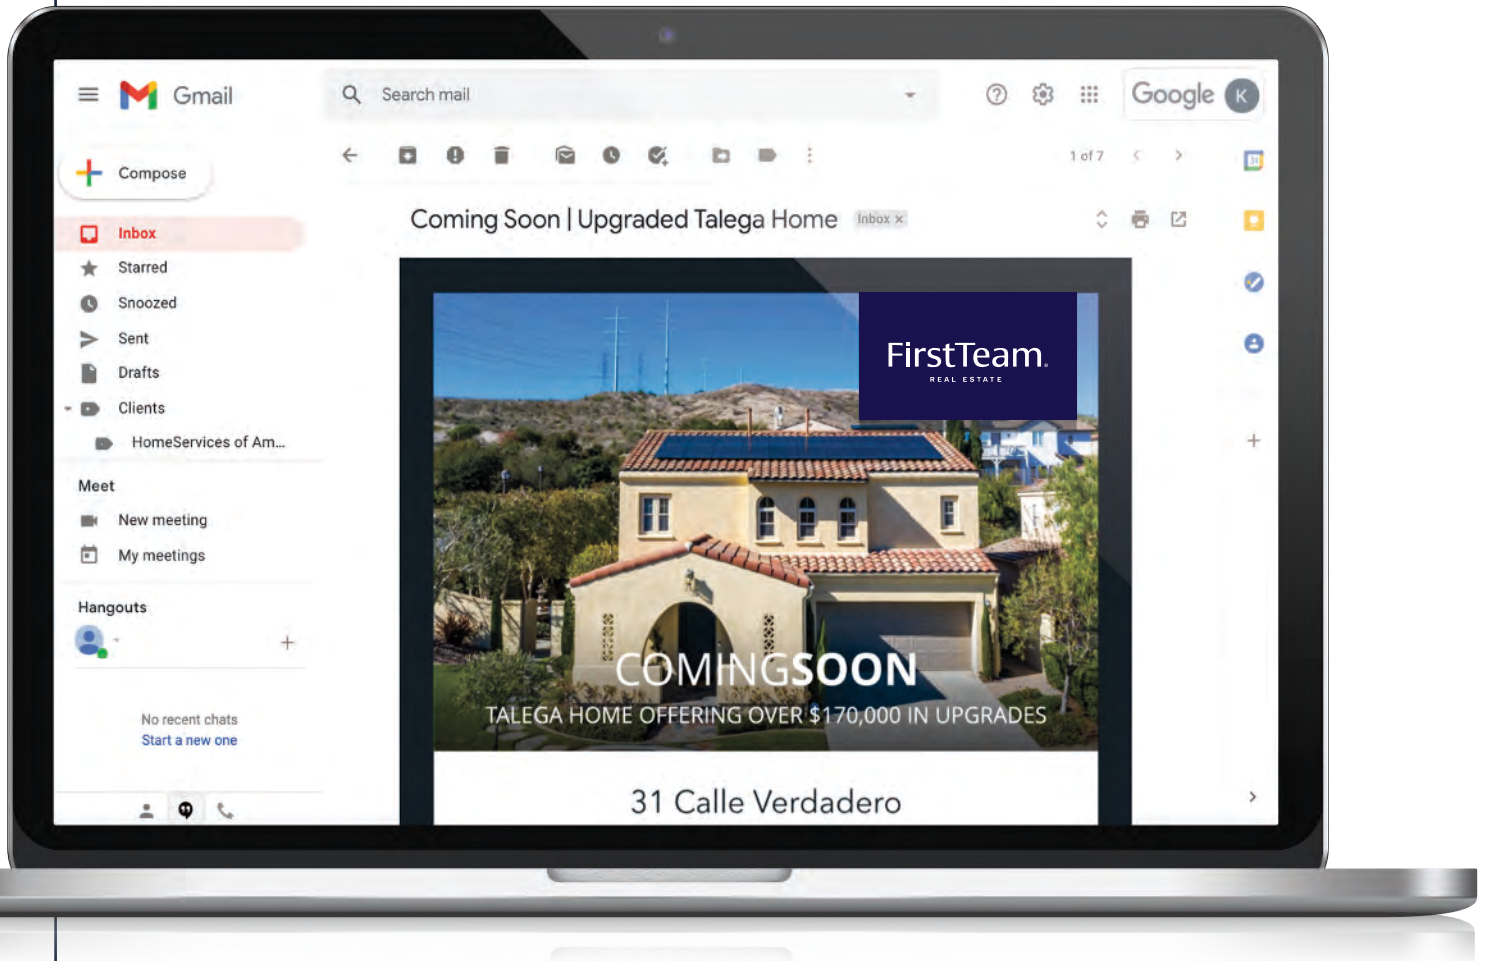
Gmail

Search mail

Google K

Compose

Inbox
Starred
Snoozed
Sent
Drafts
Clients
HomeServices of Am...

Meet
New meeting
My meetings

Hangouts

No recent chats
Start a new one

1 of 7

Coming Soon | Upgraded Talega Home Inbox ×

FirstTeam.
REAL ESTATE

COMINGSOON
TALEGA HOME OFFERING OVER $170,000 IN UPGRADES

31 Calle Verdadero